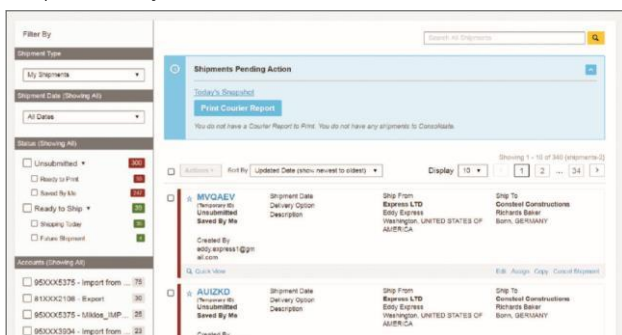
Filter By

Shipment Type

My Shipments

Shipment Date (Showing All)

All Dates

Status (Showing All)

Unsubmitted 300

Ready to Print 59

Saved By Me 241

Ready to Ship 30

Shipping Today 30

Future Shipment 0

Accounts (Showing All)

95XXX5375 - Import from ... 75

81XXX2108 - Export 30

95XXX5375 - Miklos_IMP... 25

95XXX3934 - Import from ... 23

Search All Shipments

Shipments Pending Action

Today's Snapshot

Print Courier Report

You do not have a Courier Report to Print. You do not have any shipments to Consolidate.

Actions | Sort By Updated Date (show newest to oldest) | Display 10 | Showing 1 - 10 of 340 (shipments-2) | 1 2 ... 34 >

MVQAEV
(Temporary ID)
Unsubmitted
Saved By Me
Created By
eddy.express1@gmail.com
Shipment Date
Delivery Option
Description
Ship From
Express LTD
Eddy Express
Washington, UNITED STATES OF AMERICA
Ship To
Consteel Constructions
Richards Baker
Bonn, GERMANY
Quick View
Edit Assign Copy Cancel Shipment

AUIZKD
(Temporary ID)
Unsubmitted
Saved By Me
Created By
Shipment Date
Delivery Option
Description
Ship From
Express LTD
Eddy Express
Washington, UNITED STATES OF AMERICA
Ship To
Consteel Constructions
Richards Baker
Bonn, GERMANY